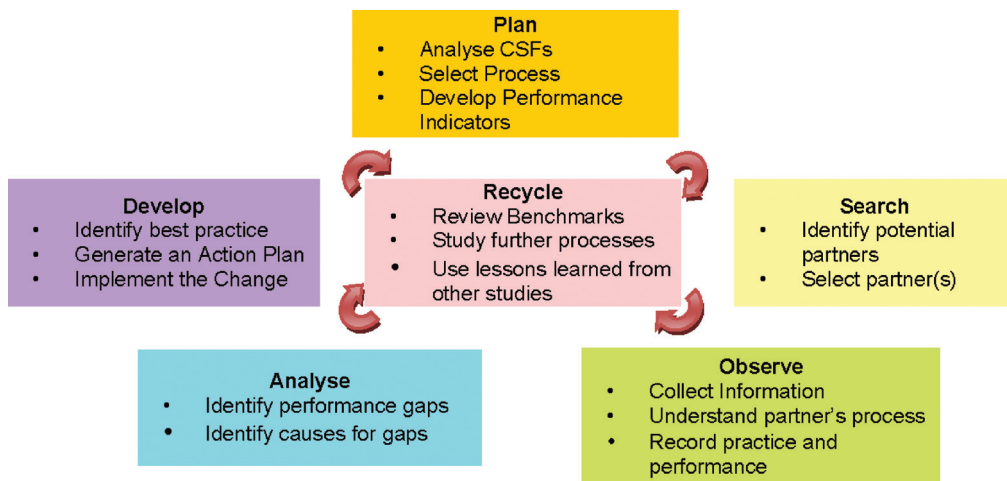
Plan
- Analyse CSFs
- Select Process
- Develop Performance Indicators

Develop
- Identify best practice
- Generate an Action Plan
- Implement the Change

Recycle
- Review Benchmarks
- Study further processes
- Use lessons learned from other studies

Search
- Identify potential partners
- Select partner(s)

Analyse
- Identify performance gaps
- Identify causes for gaps

Observe
- Collect Information
- Understand partner's process
- Record practice and performance